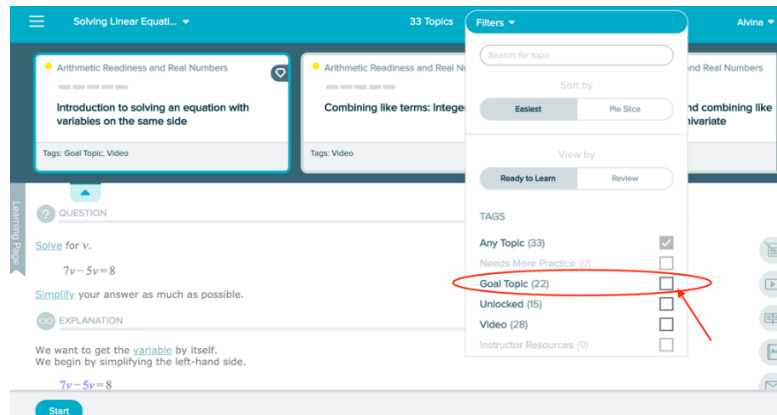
Solving Linear Equati...

33 Topics

Filters

Alvina

Arithmetic Readiness and Real Numbers

Introduction to solving an equation with variables on the same side

Tags: Goal Topic, Video

Arithmetic Readiness and Real N

Combining like terms: Integer

Tags: Video

nd Real Numbers

nd combining like nivariate

Search for topic

Sort by

Easiest

Pie Slice

View by

Ready to Learn

Review

TAGS

Any Topic (33)

Needs More Practice (0)

Goal Topic (22)

Unlocked (15)

Video (28)

Instructor Resources (0)

Learning Page

QUESTION

Solve for $v$.

$7v-5v=8$

Simplify your answer as much as possible.

EXPLANATION

We want to get the variable by itself.
We begin by simplifying the left-hand side.

$7v-5v=8$

Start